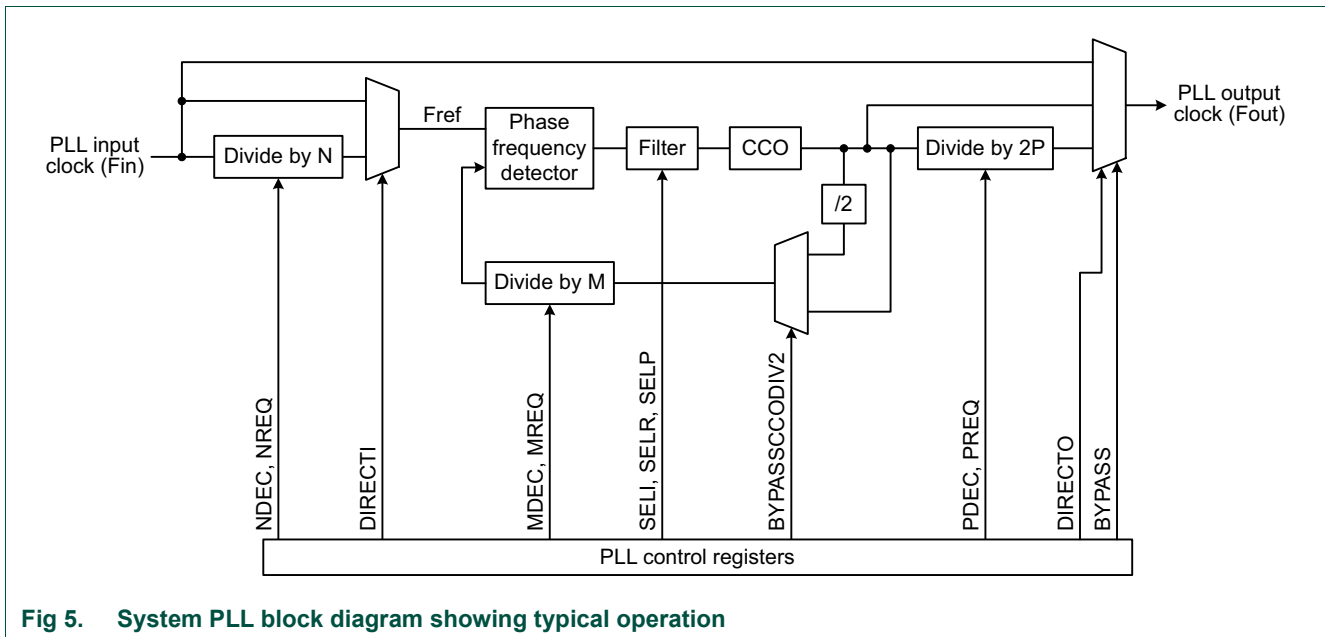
PLL input clock (Fin)

Divide by N

Fref

Phase frequency detector

Filter

CCO

Divide by 2P

PLL output clock (Fout)

/2

Divide by M

NDEC, NREQ

DIRECTI

MDEC, MREQ

SELI, SELR, SELP

BYPASSCCODIV2

PDEC, PREQ

DIRECTO

BYPASS

PLL control registers

Fig 5. System PLL block diagram showing typical operation